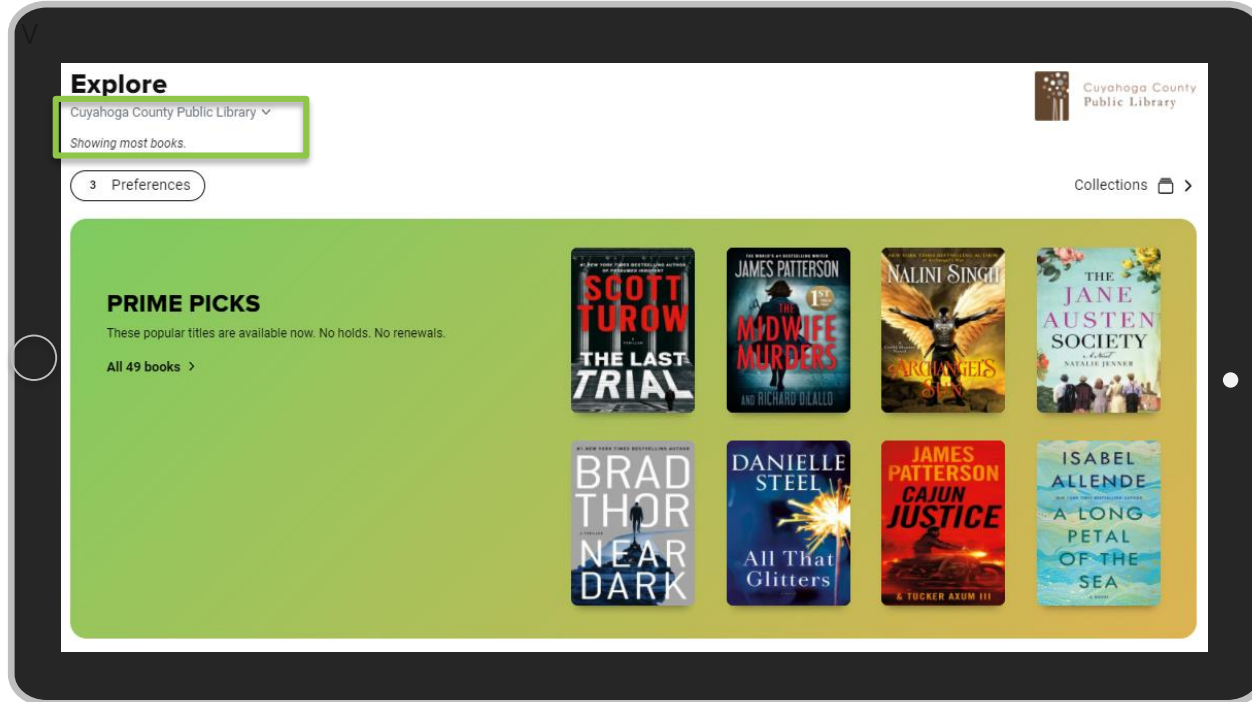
Explore

Cuyahoga County Public Library

Showing most books.

Cuyahoga County Public Library

3 Preferences

Collections

PRIME PICKS

These popular titles are available now. No holds. No renewals.

All 49 books

SCOTT TUROW THE LAST TRIAL

JAMES PATTERSON THE MIDWIFE MURDERS AND RICHARD DILALLO

NALINI SINGH ARCHANGEL'S SUN

THE JANE AUSTEN SOCIETY NATALIE JENNER

BRAD THOR NEAR DARK

DANIELLE STEEL All That Glitters

JAMES PATTERSON CAJUN JUSTICE & TUCKER AXUM III

ISABEL ALLENDE A LONG PETAL OF THE SEA